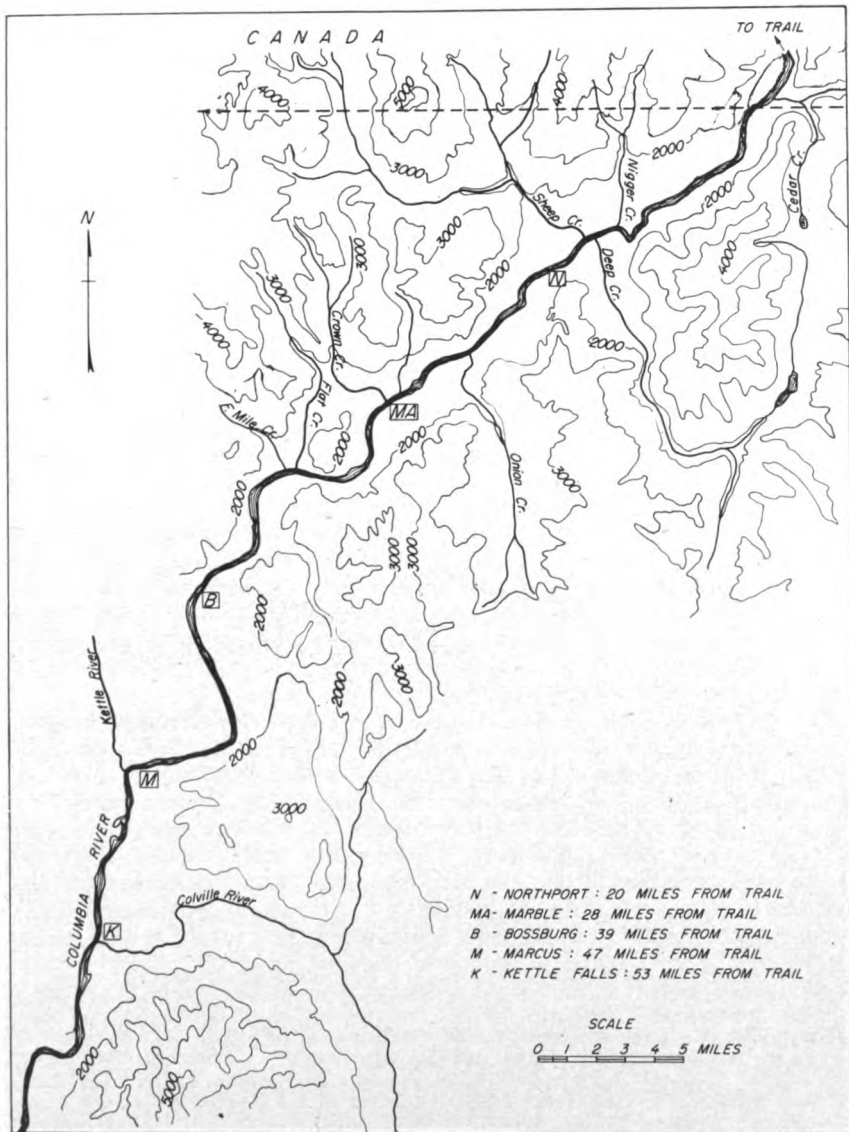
CANADA

TO TRAIL

N

4000
5000
4000
3000
2000
3000
3000
3000
4000
2000
2000
4000
2000
2000
2000
3000
3000
3000
2000
2000
3000
2000
3000
2000
3000
2000
3000

Sheep Cr.
Nigger Cr.
Cedar Cr.
Deep Cr.
Crown Cr.
Flat Cr.
E. Mile Cr.
Onion Cr.
Kettle River
Colville River
COLUMBIA RIVER

N
MA
B
M
K

N - NORTHPORT : 20 MILES FROM TRAIL
MA - MARBLE : 28 MILES FROM TRAIL
B - BOSSBURG : 39 MILES FROM TRAIL
M - MARCUS : 47 MILES FROM TRAIL
K - KETTLE FALLS : 53 MILES FROM TRAIL

SCALE
0 1 2 3 4 5 MILES